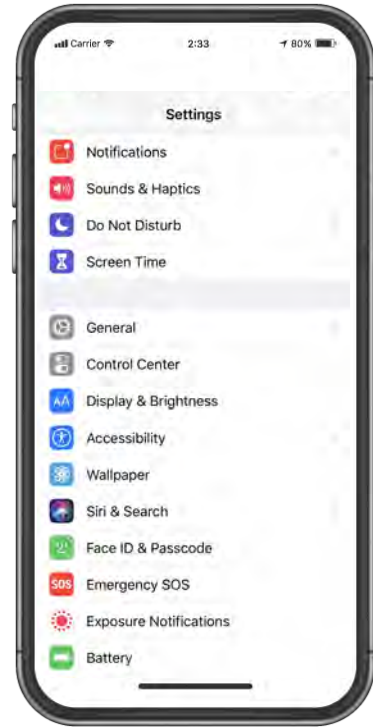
Carrier
2:33
80%

Settings

Notifications
Sounds & Haptics
Do Not Disturb
Screen Time

General
Control Center
Display & Brightness
Accessibility
Wallpaper
Siri & Search
Face ID & Passcode
SOS
Emergency SOS
Exposure Notifications
Battery